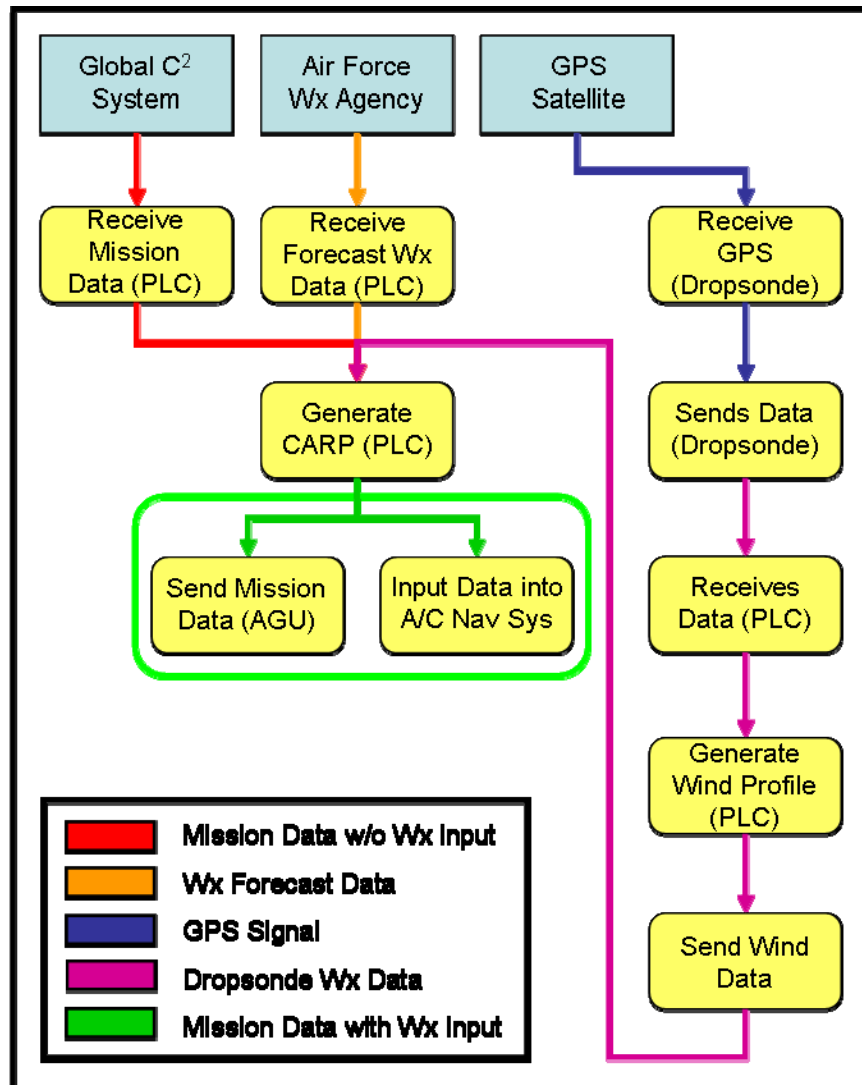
Global $C^2$ System

Air Force Wx Agency

GPS Satellite

Receive Mission Data (PLC)

Receive Forecast Wx Data (PLC)

Receive GPS (Dropsonde)

Generate CARP (PLC)

Sends Data (Dropsonde)

Send Mission Data (AGU)

Input Data into A/C Nav Sys

Receives Data (PLC)

Generate Wind Profile (PLC)

Send Wind Data

Mission Data w/o Wx Input
Wx Forecast Data
GPS Signal
Dropsonde Wx Data
Mission Data with Wx Input